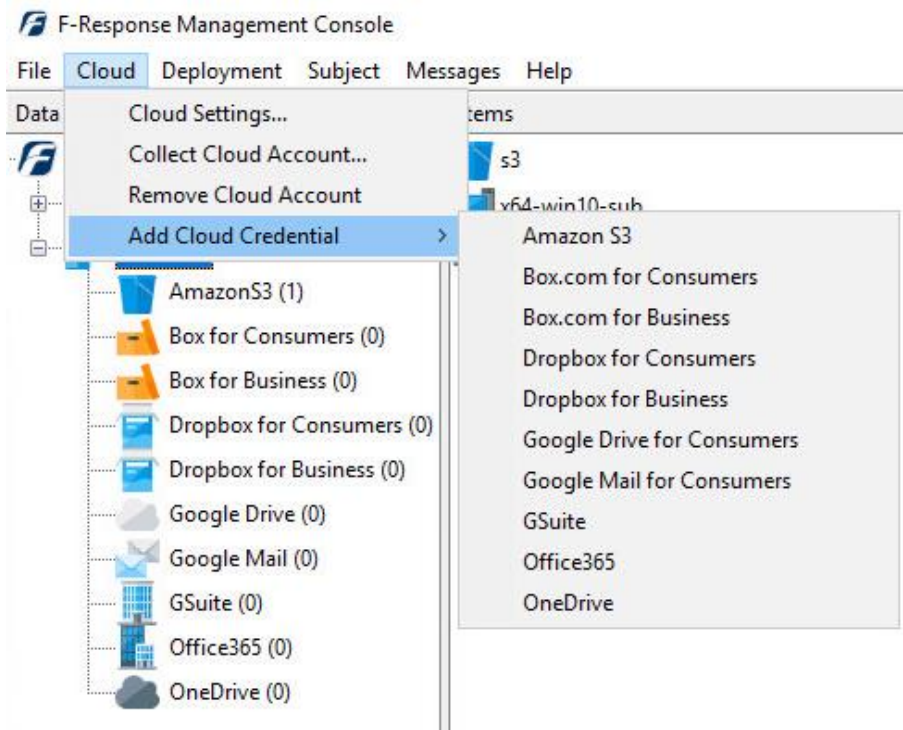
F-Response Management Console

File Cloud Deployment Subject Messages Help

Data

Cloud Settings...
Collect Cloud Account...
Remove Cloud Account
Add Cloud Credential >

tems

s3

x64-win10-sub

Amazon S3
Box.com for Consumers
Box.com for Business
Dropbox for Consumers
Dropbox for Business
Google Drive for Consumers
Google Mail for Consumers
GSuite
Office365
OneDrive

AmazonS3 (1)
Box for Consumers (0)
Box for Business (0)
Dropbox for Consumers (0)
Dropbox for Business (0)
Google Drive (0)
Google Mail (0)
GSuite (0)
Office365 (0)
OneDrive (0)